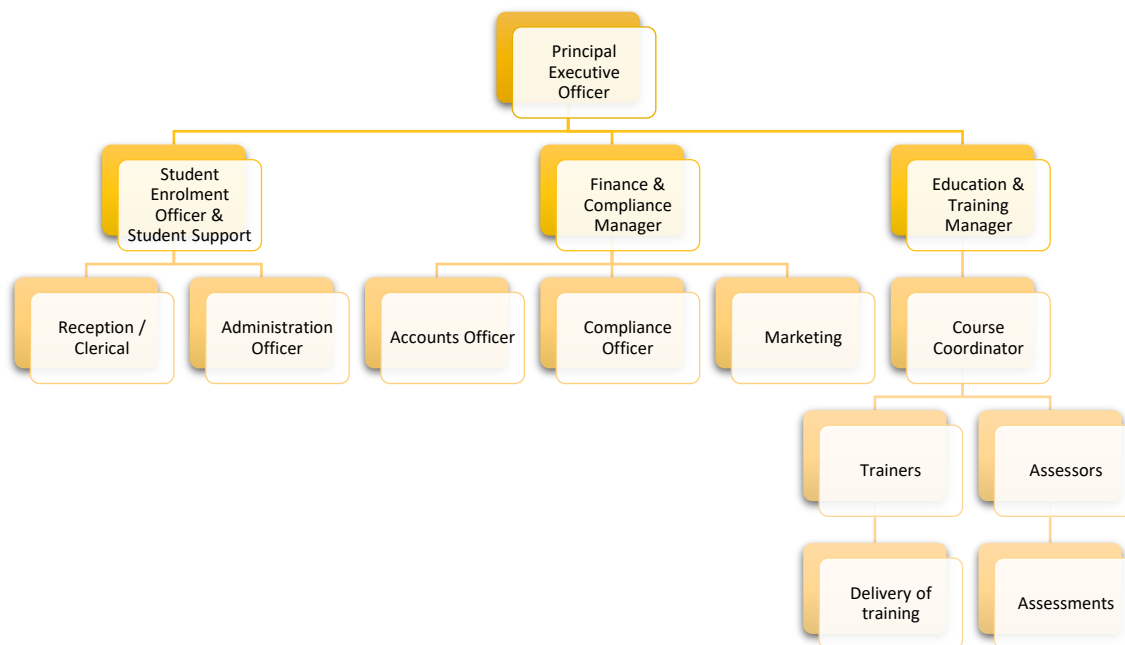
Principal Executive Officer

Student Enrolment Officer & Student Support

Finance & Compliance Manager

Education & Training Manager

Reception / Clerical

Administration Officer

Accounts Officer

Compliance Officer

Marketing

Course Coordinator

Trainers

Assessors

Delivery of training

Assessments